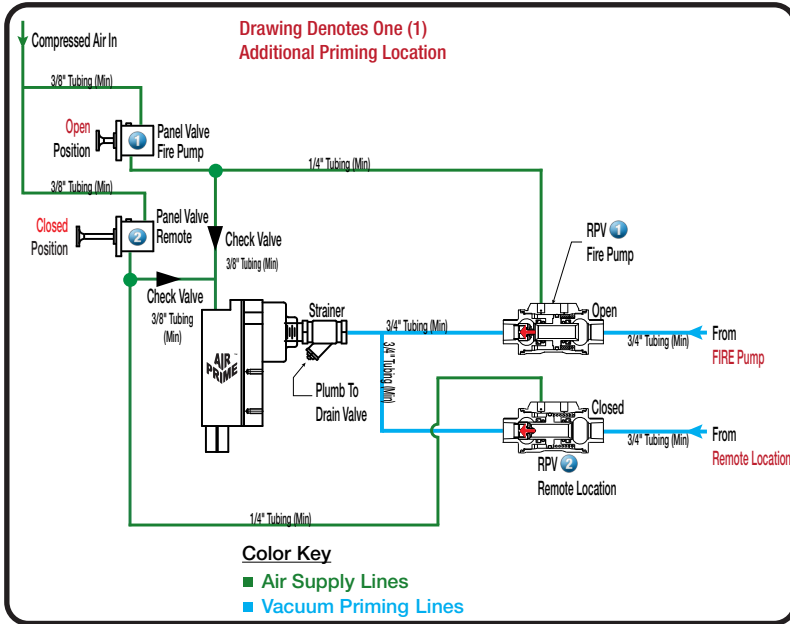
Drawing Denotes One (1)
Additional Priming Location

Compressed Air In

3/8" Tubing (Min)

Open Position

1

Panel Valve Fire Pump

1/4" Tubing (Min)

3/8" Tubing (Min)

Closed Position

2

Panel Valve Remote

Check Valve

3/8" Tubing (Min)

RPV 1
Fire Pump

Check Valve

3/8" Tubing (Min)

AIR PRIME

Strainer

3/4" Tubing (Min)

Open

From

3/4" Tubing (Min)

FIRE Pump

3/4" Tubing (Min)

Plumb To Drain Valve

Closed

From

3/4" Tubing (Min)

Remote Location

RPV 2
Remote Location

1/4" Tubing (Min)

Color Key
Air Supply Lines
Vacuum Priming Lines